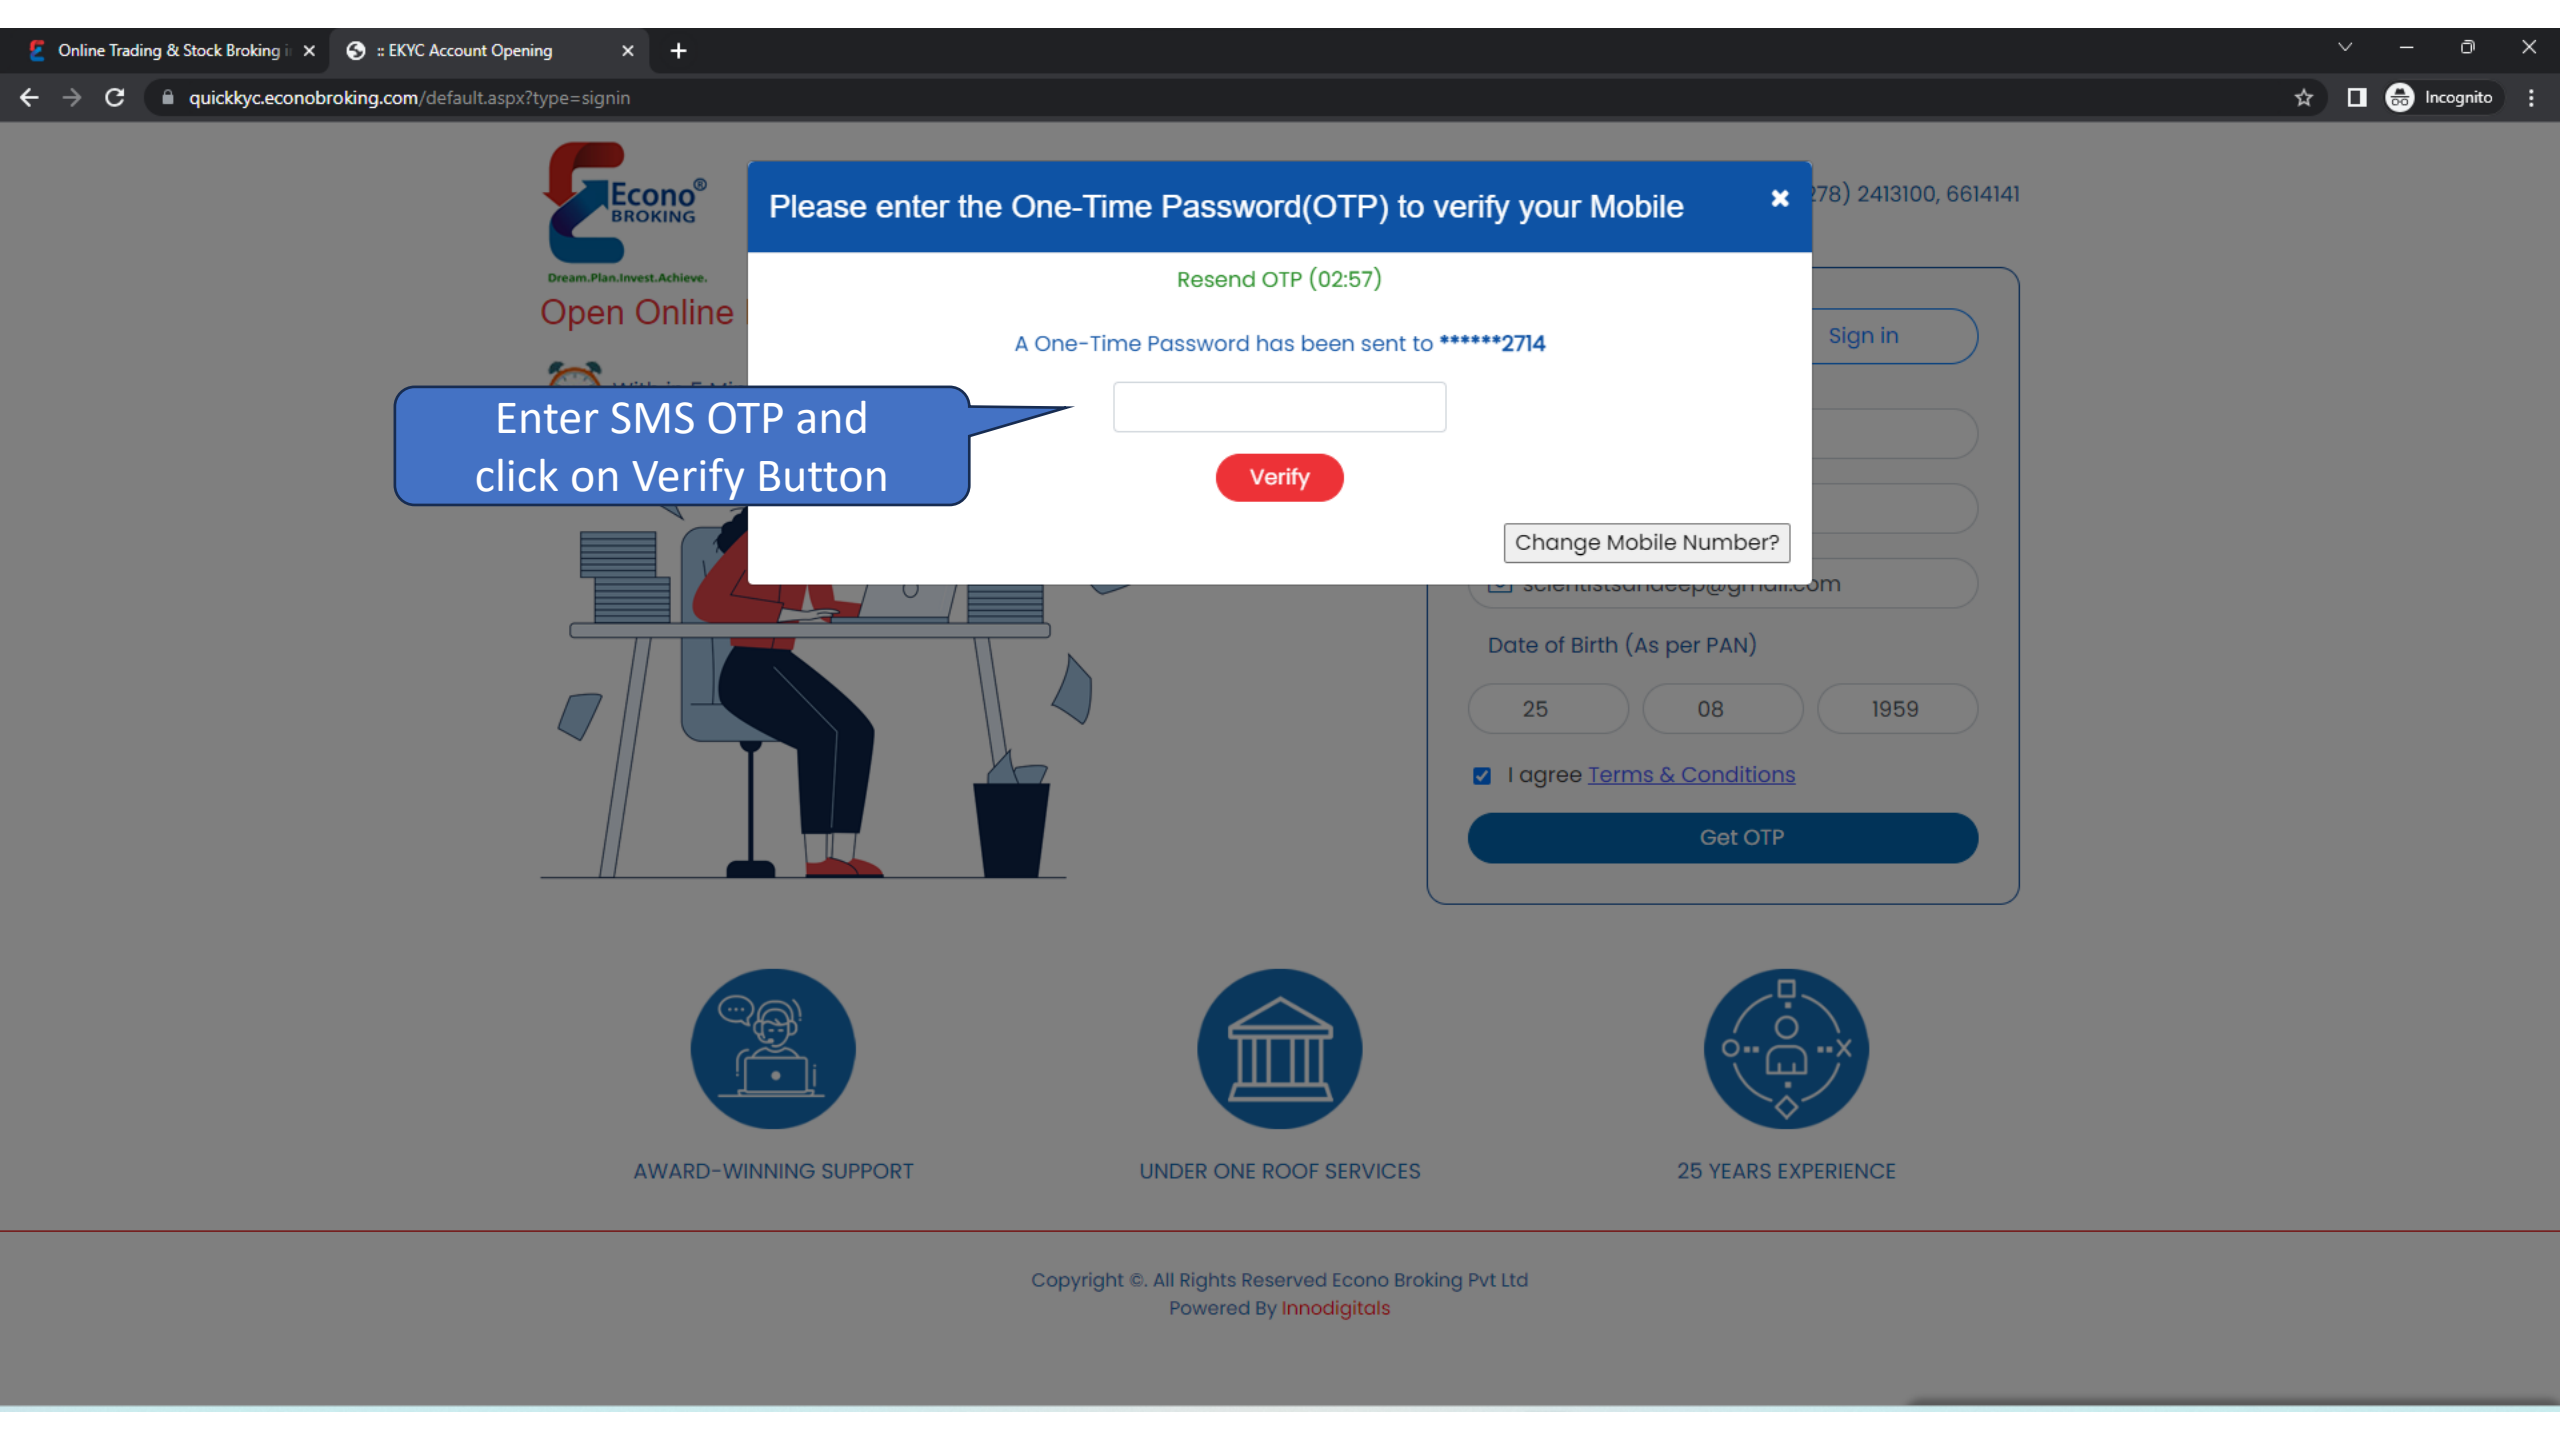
Online Trading & Stock Broking i ×
:: EKYC Account Opening ×
+

quickkyc.econobroking.com/default.aspx?type=signin

Incognito

Econo® BROKING
Dream.Plan.Invest.Achieve.
Open Online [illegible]

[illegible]78) 2413100, 6614141

Please enter the One-Time Password(OTP) to verify your Mobile ×

Resend OTP (02:57)

A One-Time Password has been sent to ******2714

Verify

Change Mobile Number?

Enter SMS OTP and click on Verify Button

Sign in

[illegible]@gmail.com

Date of Birth (As per PAN)

| 25 | 08 | 1959 |
|---|---|---|

I agree Terms & Conditions

Get OTP

AWARD-WINNING SUPPORT

UNDER ONE ROOF SERVICES

25 YEARS EXPERIENCE

Copyright ©. All Rights Reserved Econo Broking Pvt Ltd
Powered By Innodigitals